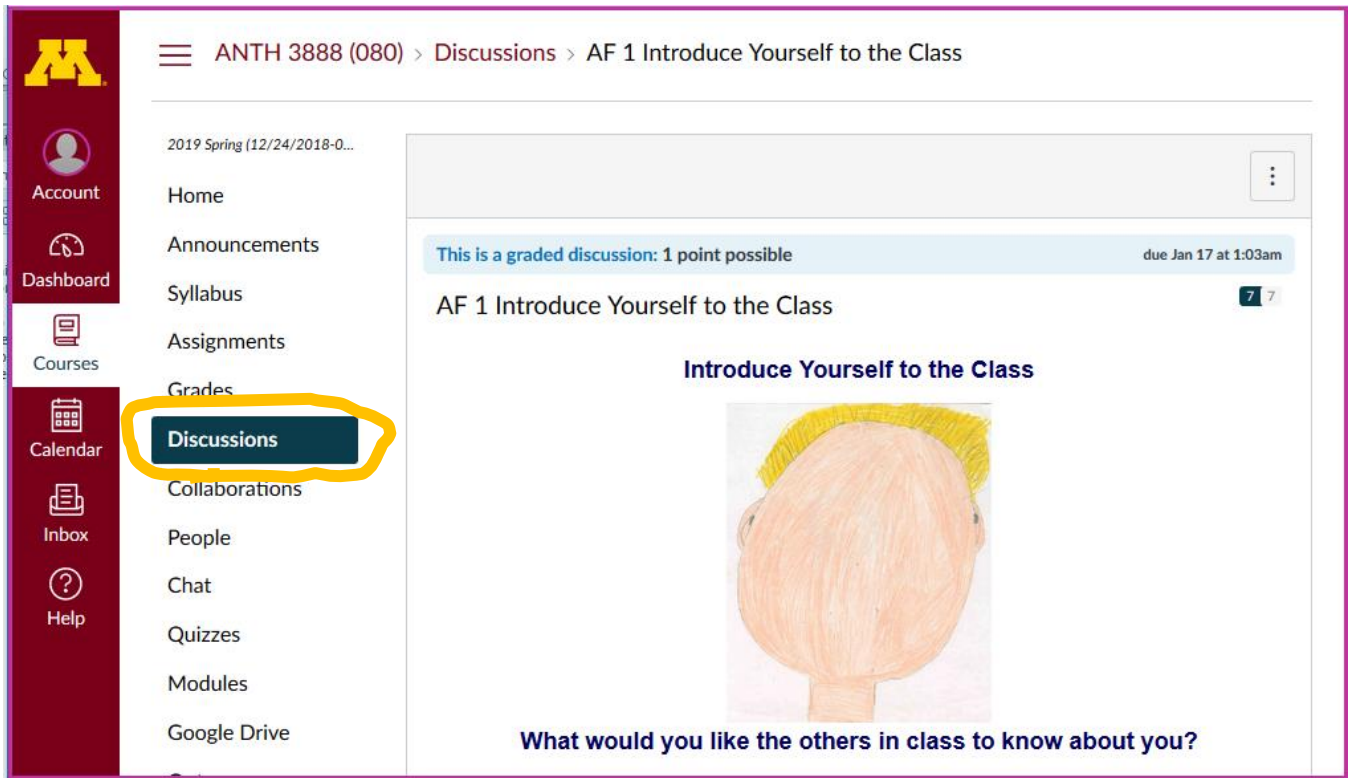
M

Account

Dashboard

Courses

Calendar

Inbox

Help

ANTH 3888 (080) > Discussions > AF 1 Introduce Yourself to the Class

2019 Spring (12/24/2018-0...

Home

Announcements

Syllabus

Assignments

Grades

Discussions

Collaborations

People

Chat

Quizzes

Modules

Google Drive

This is a graded discussion: 1 point possible

due Jan 17 at 1:03am

AF 1 Introduce Yourself to the Class

7 7

Introduce Yourself to the Class

What would you like the others in class to know about you?